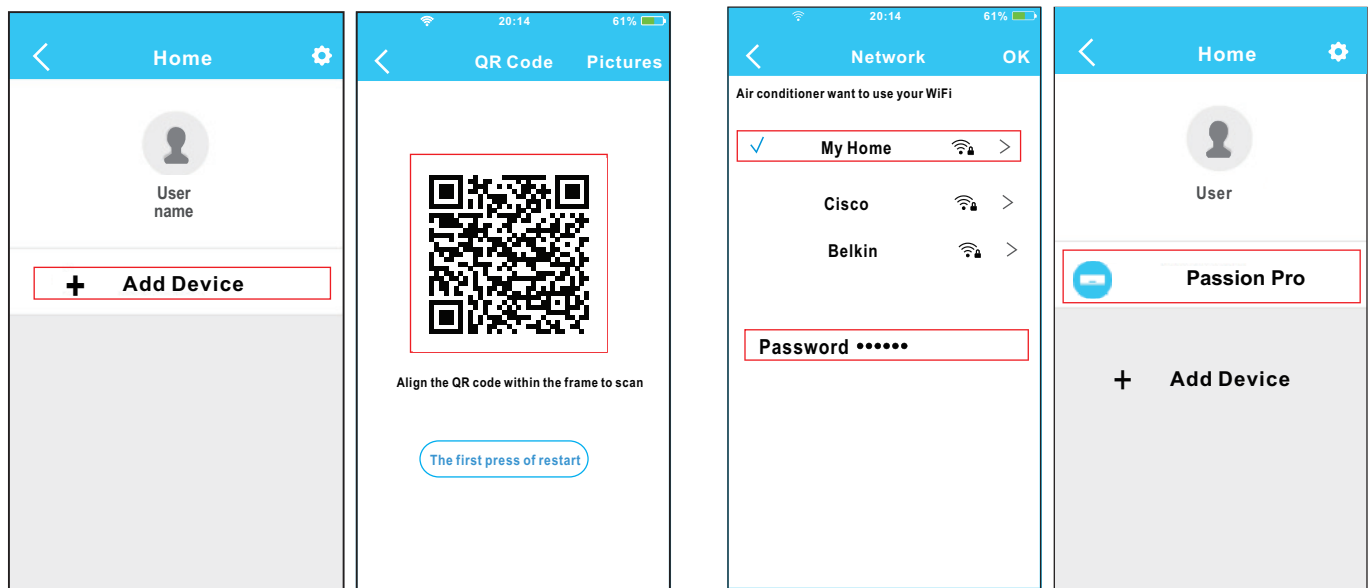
Home

User name

+ Add Device

20:14 61%

QR Code Pictures

Align the QR code within the frame to scan

The first press of restart

20:14 61%

Network OK

Air conditioner want to use your WiFi

✓ My Home

Cisco

Belkin

Password ••••••

Home

User

Passion Pro

+ Add Device